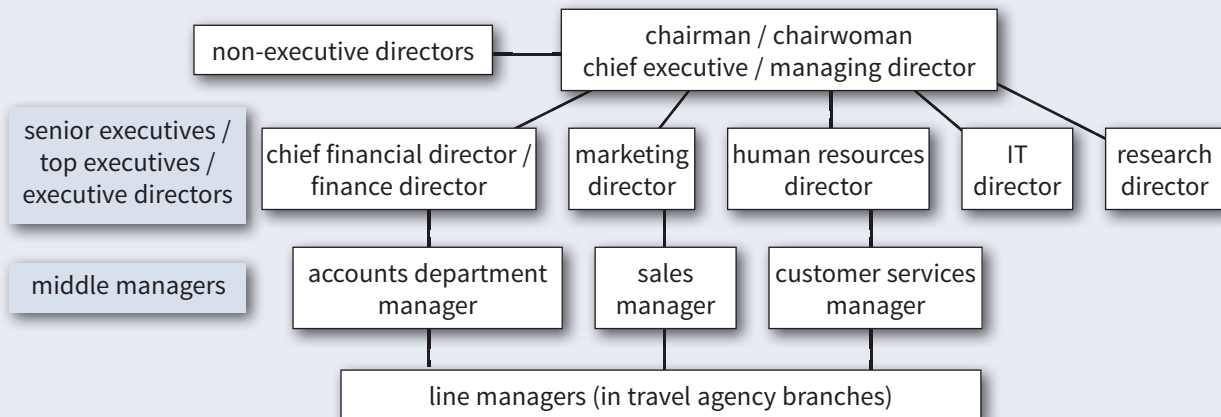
non-executive directors

chairman / chairwoman
chief executive / managing director

senior executives / top executives / executive directors

chief financial director / finance director

marketing director

human resources director

IT director

research director

middle managers

accounts department manager

sales manager

customer services manager

line managers (in travel agency branches)